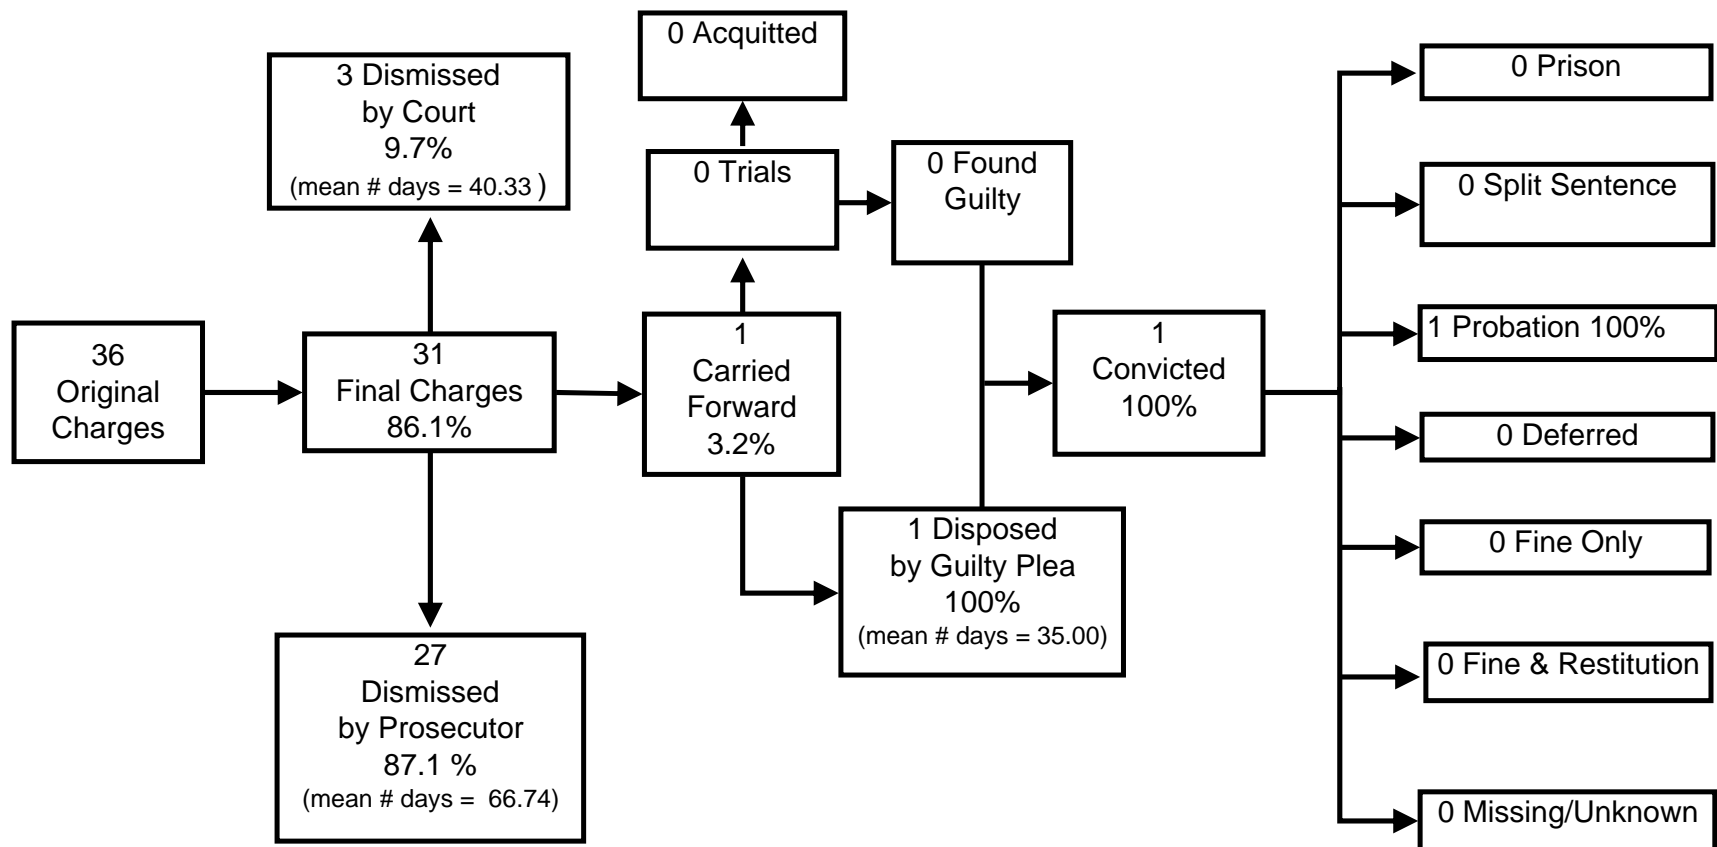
36
Original
Charges

31
Final Charges
86.1%

3 Dismissed
by Court
9.7%
(mean # days = 40.33 )

27
Dismissed
by Prosecutor
87.1 %
(mean # days = 66.74)

1
Carried
Forward
3.2%

0 Trials

0 Acquitted

0 Found
Guilty

1 Disposed
by Guilty Plea
100%
(mean # days = 35.00)

1
Convicted
100%

0 Prison

0 Split Sentence

1 Probation 100%

0 Deferred

0 Fine Only

0 Fine & Restitution

0 Missing/Unknown